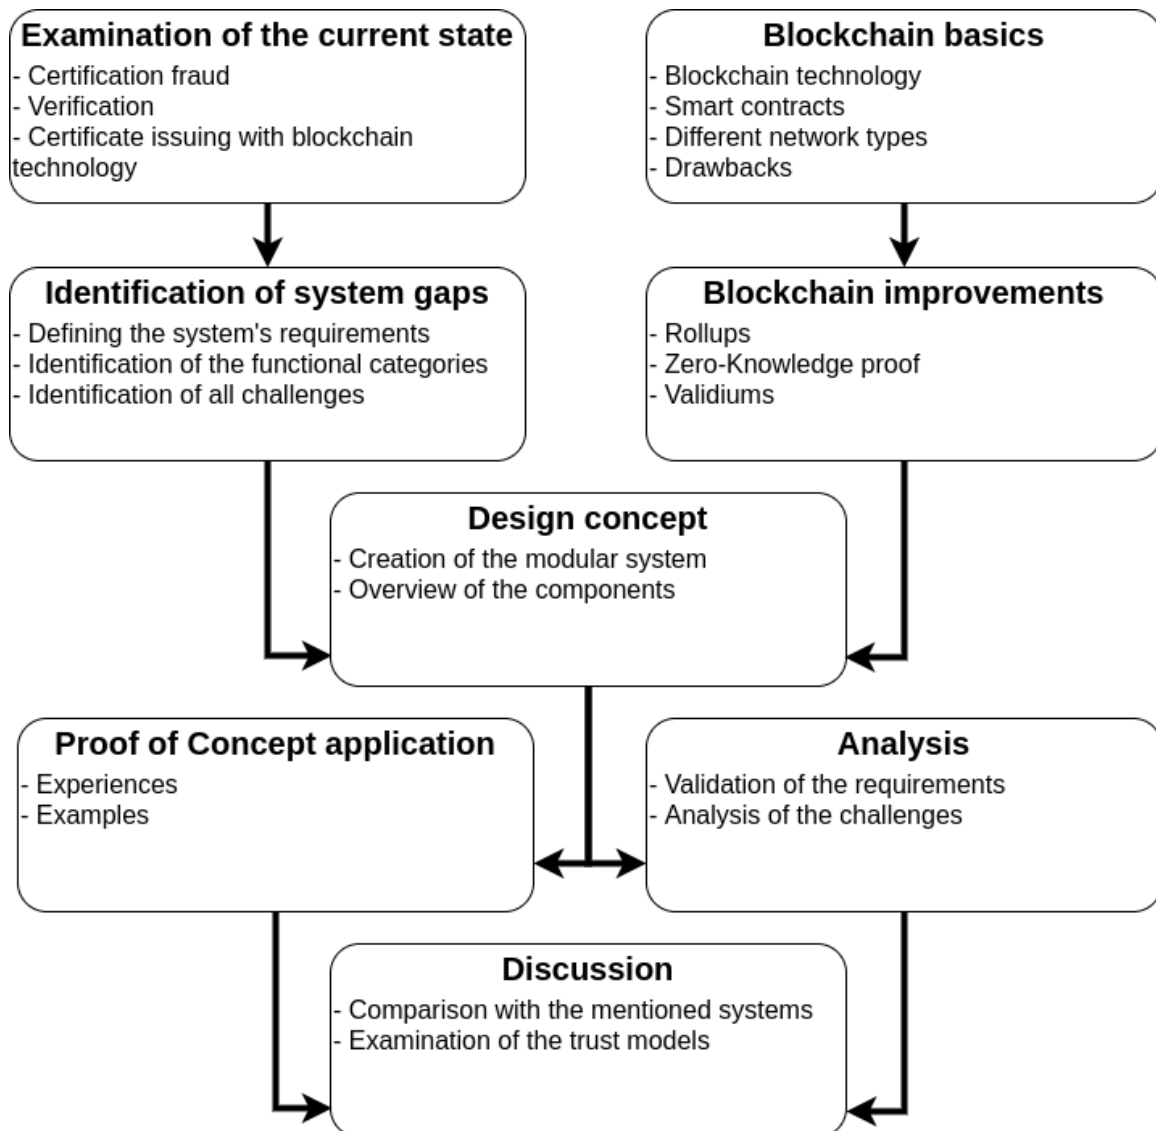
Examination of the current state
- Certification fraud
- Verification
- Certificate issuing with blockchain technology

Blockchain basics
- Blockchain technology
- Smart contracts
- Different network types
- Drawbacks

Identification of system gaps
- Defining the system's requirements
- Identification of the functional categories
- Identification of all challenges

Blockchain improvements
- Rollups
- Zero-Knowledge proof
- Validiums

Design concept
- Creation of the modular system
- Overview of the components

Proof of Concept application
- Experiences
- Examples

Analysis
- Validation of the requirements
- Analysis of the challenges

Discussion
- Comparison with the mentioned systems
- Examination of the trust models